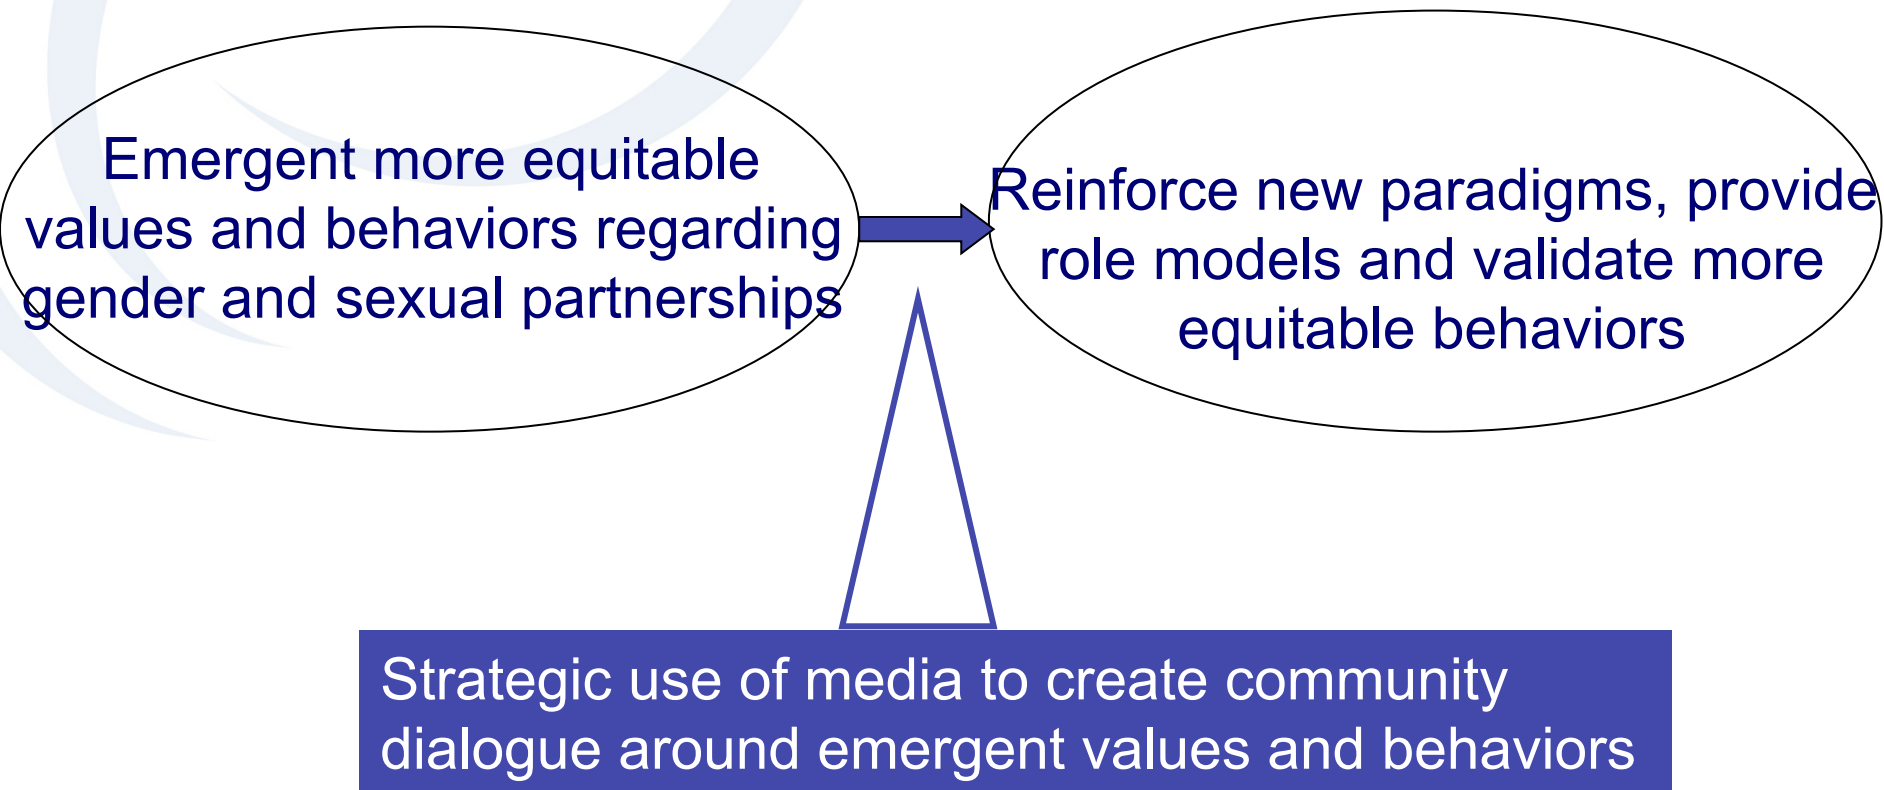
Emergent more equitable values and behaviors regarding gender and sexual partnerships

Reinforce new paradigms, provide role models and validate more equitable behaviors

Strategic use of media to create community dialogue around emergent values and behaviors